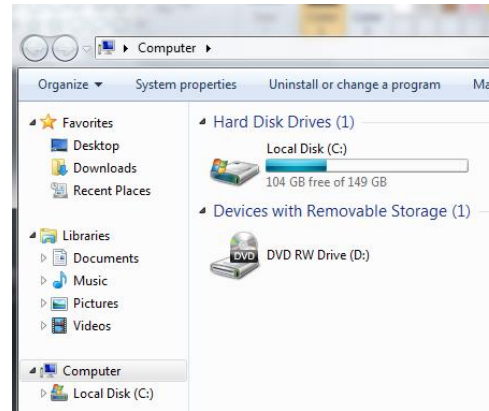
Computer ▸

Organize ▾ System properties Uninstall or change a program Ma

Favorites
Desktop
Downloads
Recent Places

Libraries
Documents
Music
Pictures
Videos

Computer
Local Disk (C:)

Hard Disk Drives (1)

Local Disk (C:)
104 GB free of 149 GB

Devices with Removable Storage (1)

DVD
DVD RW Drive (D:)